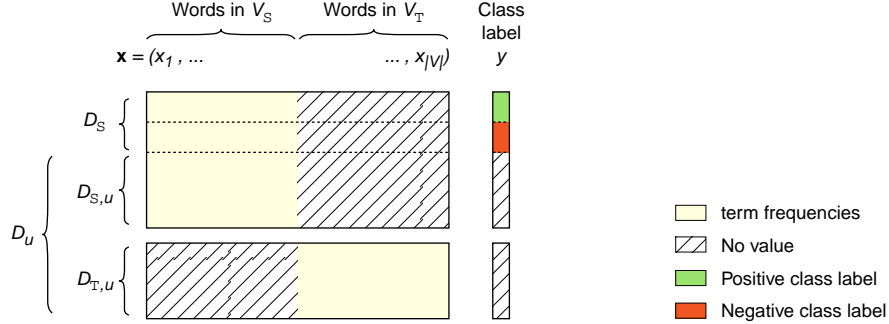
Words in $V_{\mathrm{S}}$

Words in $V_{\mathrm{T}}$

Class label $y$

$\mathbf{x} = (x_1, \ldots \qquad \ldots, x_{|V|})$

$D_{\mathrm{S}}$

$D_{\mathrm{S},u}$

$D_u$

$D_{\mathrm{T},u}$

term frequencies

No value

Positive class label

Negative class label